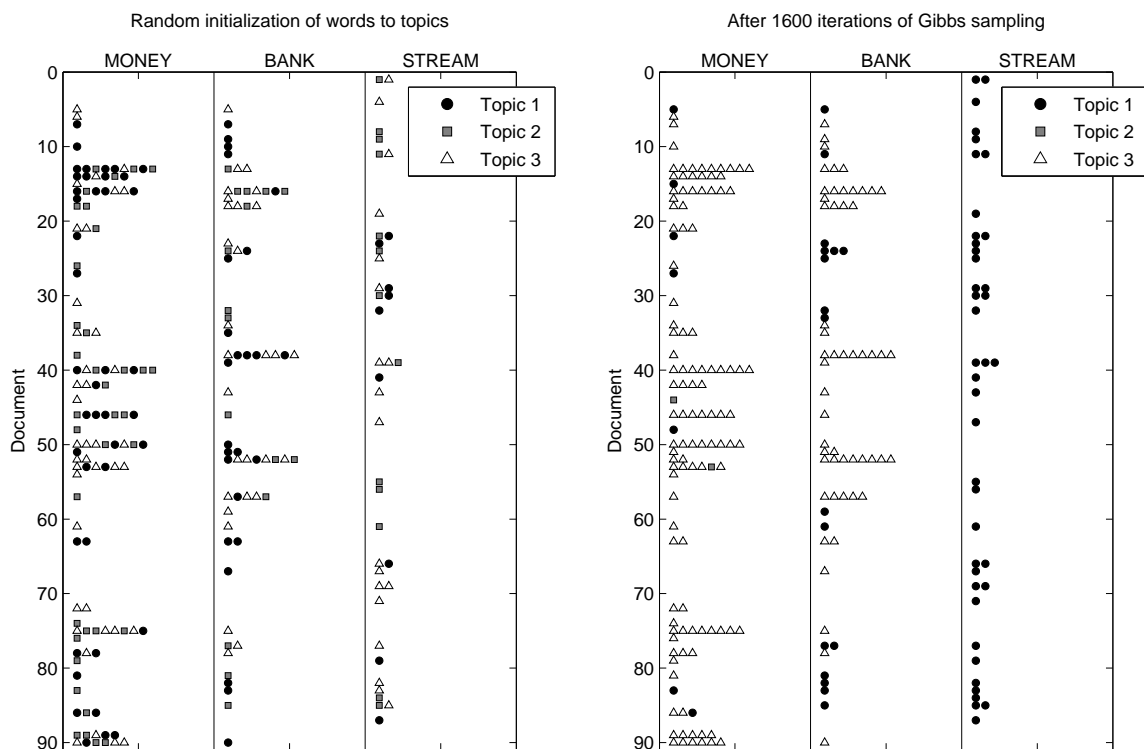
Random initialization of words to topics

MONEY BANK STREAM

Topic 1
Topic 2
Topic 3

Document

0
10
20
30
40
50
60
70
80
90

After 1600 iterations of Gibbs sampling

MONEY BANK STREAM

Topic 1
Topic 2
Topic 3

Document

0
10
20
30
40
50
60
70
80
90